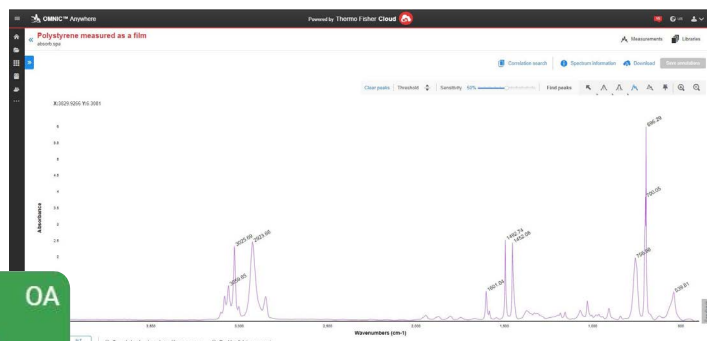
OMNIC™ Anywhere

Powered by Thermo Fisher Cloud

Polystyrene measured as a film
absorb.spa

Measurements
Libraries

Correlation search
Spectrum information
Download

Clear peaks
Threshold
Sensitivity 50%
Find peaks

X:3029.9266 Y:5.3081

Absorbance

5
4.5
4
3.5
3
2.5
2
1.5

3025.00
2923.06
3059.85
1492.74
1452.06
1601.04
696.29
760.05
756.96
539.61

3,500
3,000
2,500
2,000
1,500
1,000
500

Wavenumbers (cm-1)

OA